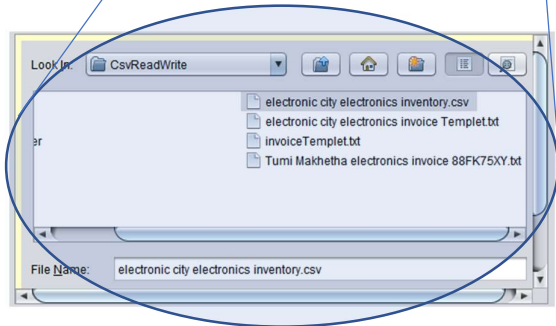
Look In: CsvReadWrite

er

electronic city electronics inventory.csv
electronic city electronics invoice Templet.txt
invoiceTemplet.txt
Tumi Makhetha electronics invoice 88FK75XY.txt

File Name: electronic city electronics inventory.csv